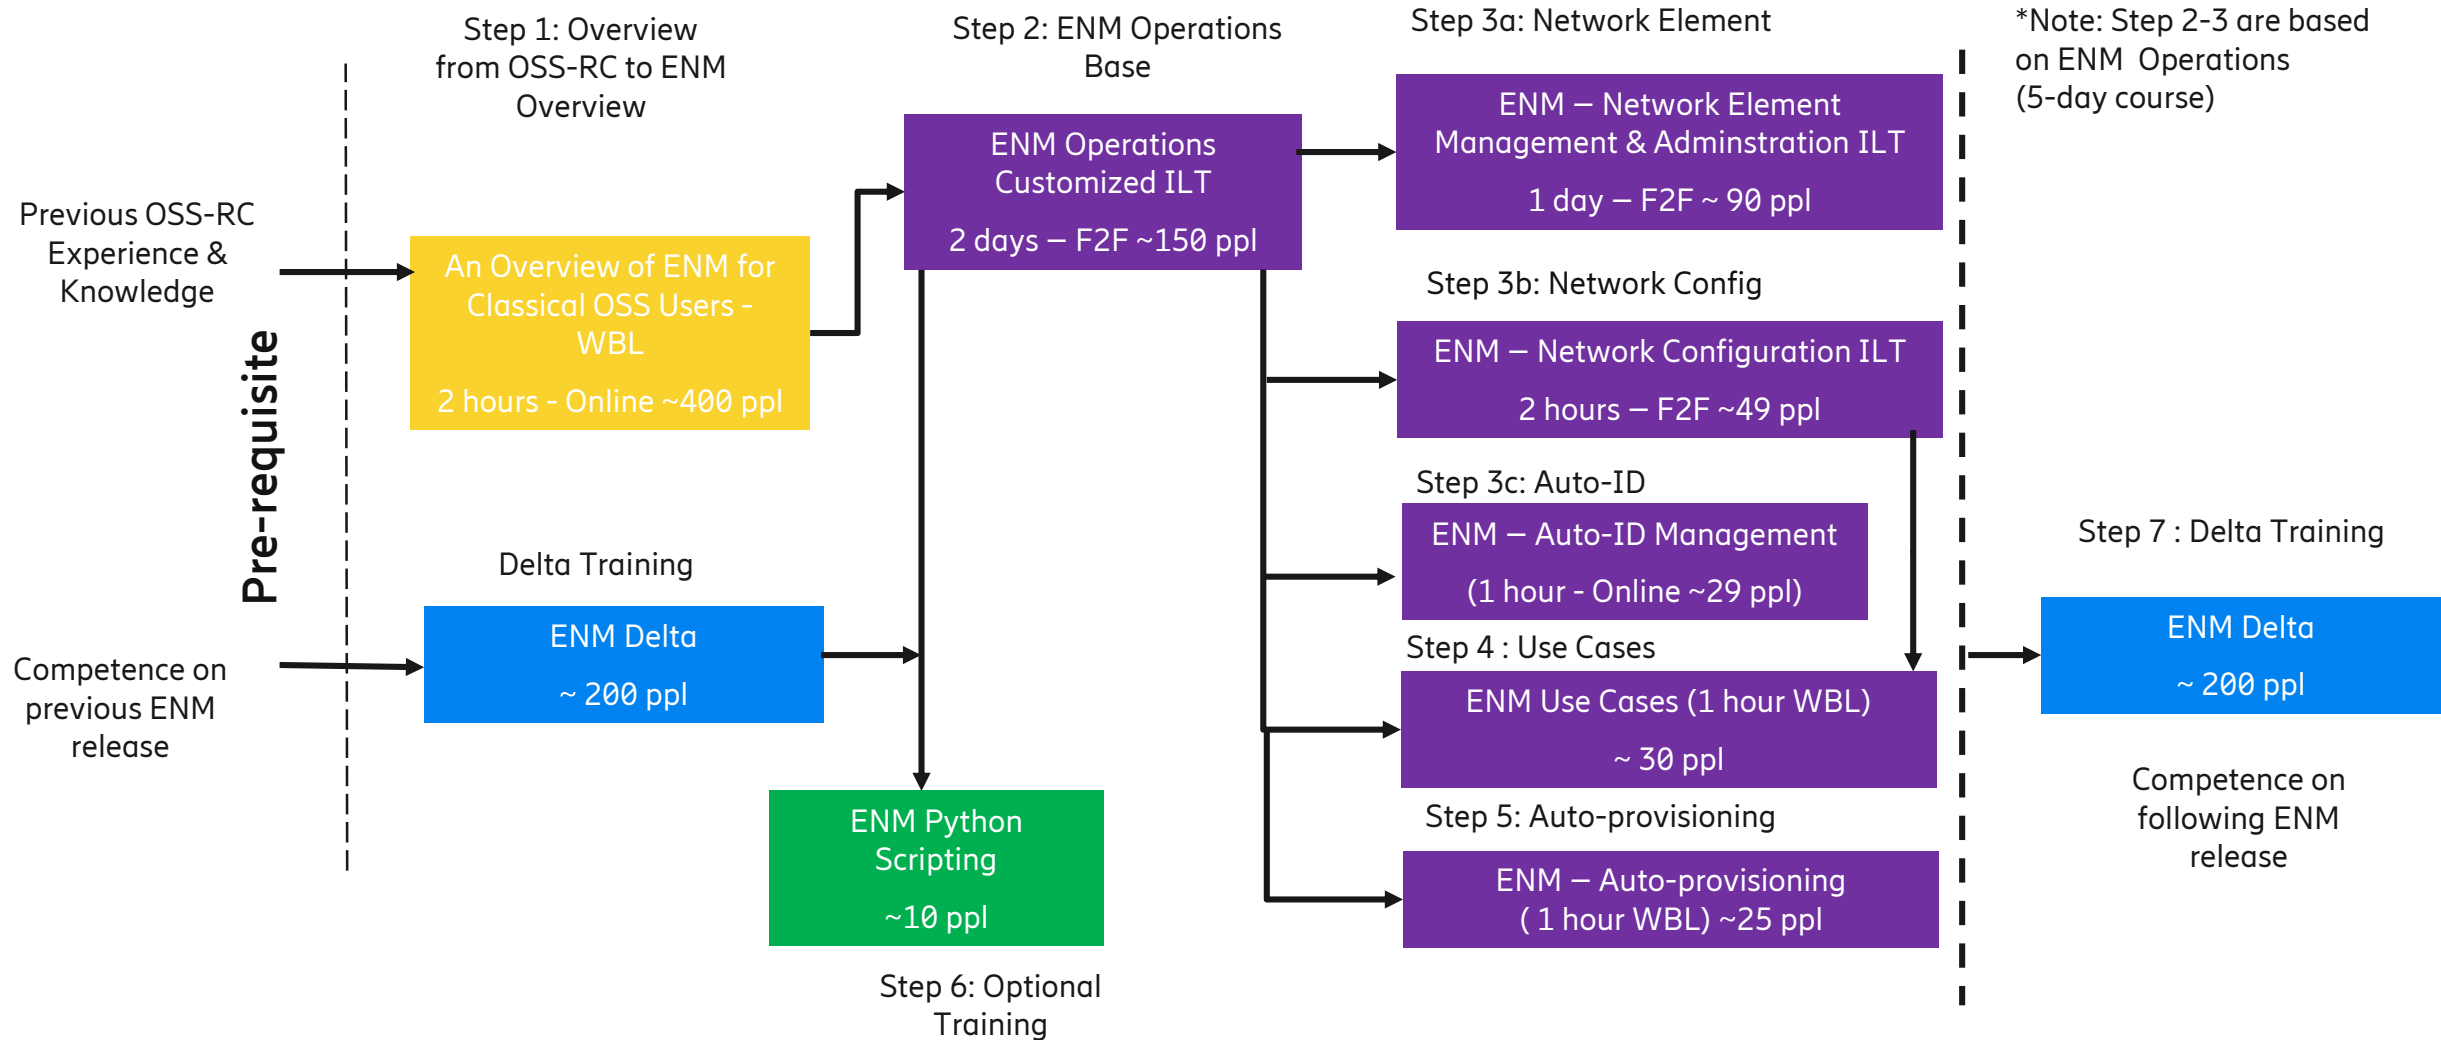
Step 1: Overview from OSS-RC to ENM Overview

Step 2: ENM Operations Base

Step 3a: Network Element

*Note: Step 2-3 are based on ENM Operations (5-day course)

Previous OSS-RC Experience & Knowledge

Pre-requisite

An Overview of ENM for Classical OSS Users - WBL

2 hours - Online ~400 ppl

ENM Operations Customized ILT

2 days – F2F ~150 ppl

ENM – Network Element Management & Adminstration ILT

1 day – F2F ~ 90 ppl

Step 3b: Network Config

ENM – Network Configuration ILT

2 hours – F2F ~49 ppl

Step 3c: Auto-ID

ENM – Auto-ID Management

(1 hour - Online ~29 ppl)

Step 7 : Delta Training

Delta Training

ENM Delta

~ 200 ppl

Competence on previous ENM release

Step 4 : Use Cases

ENM Use Cases (1 hour WBL)

~ 30 ppl

ENM Delta

~ 200 ppl

Competence on following ENM release

ENM Python Scripting

~10 ppl

Step 5: Auto-provisioning

ENM – Auto-provisioning ( 1 hour WBL) ~25 ppl

Step 6: Optional Training